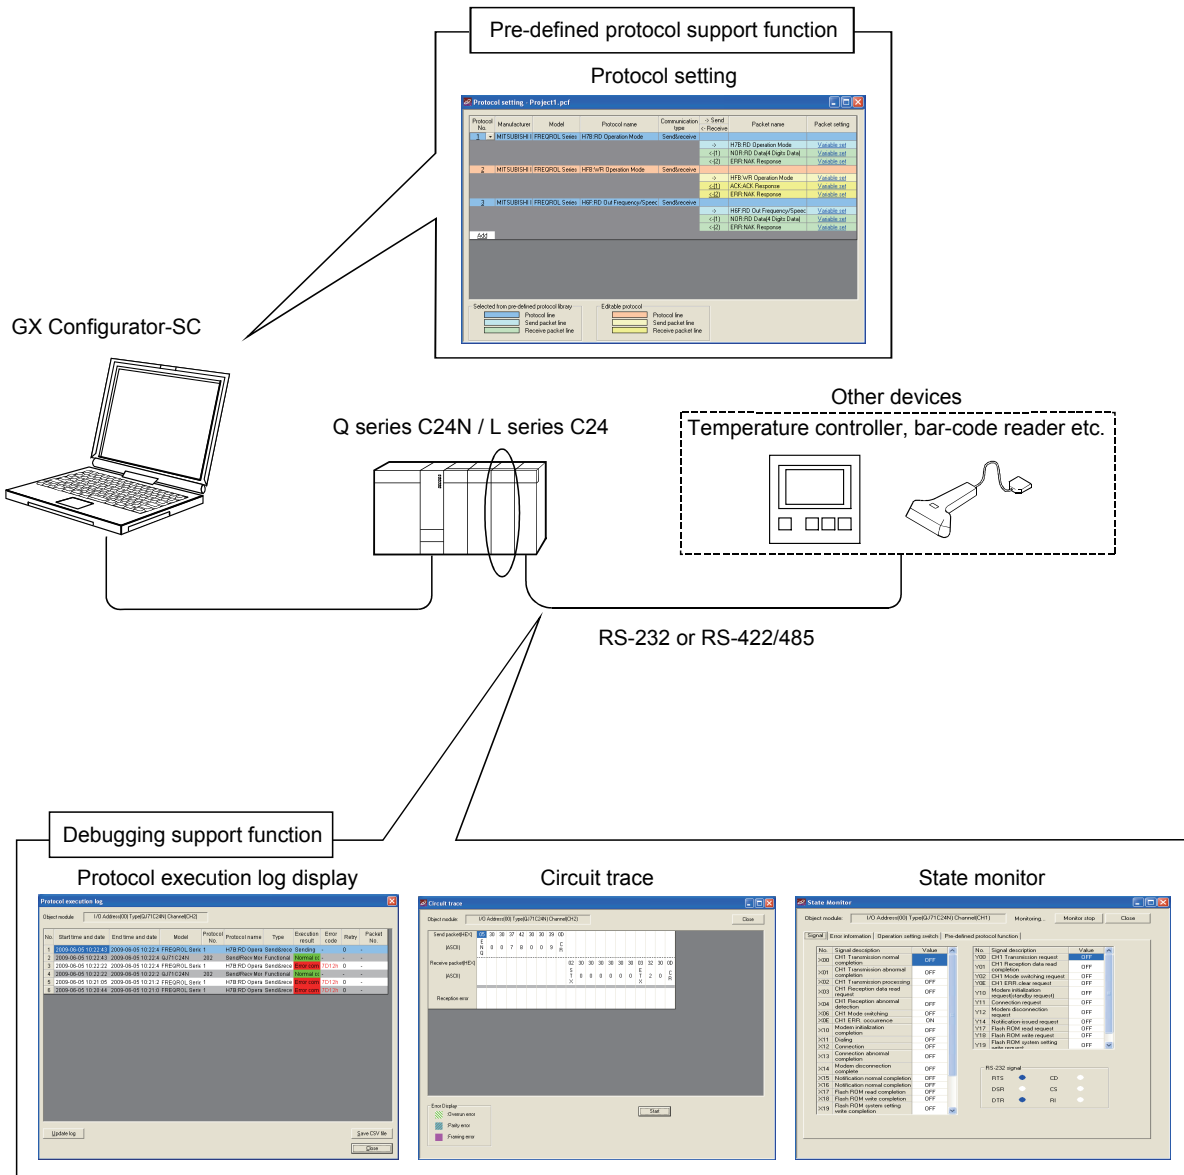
Pre-defined protocol support function

Protocol setting

Protocol setting - Project1.pcf

| Protocol No. | Manufacturer | Model | Protocol name | Communication type | -> Send <- Receive | Packet name | Packet setting |
|---|---|---|---|---|---|---|---|
| 1 | MITSUBISHI | FREQROL Series | H7B:RD Operation Mode | Send&receive | | | |
| | | | | | -> | H7B:RD Operation Mode | Variable set |
| | | | | | <-(1) | NOR:RD Data(4 Digits Data) | Variable set |
| | | | | | <-(2) | ERR:NAK Response | Variable set |
| 2 | MITSUBISHI | FREQROL Series | HFB:WR Operation Mode | Send&receive | | | |
| | | | | | -> | HFB:WR Operation Mode | Variable set |
| | | | | | <-(1) | ACK:ACK Response | Variable set |
| | | | | | <-(2) | ERR:NAK Response | Variable set |
| 3 | MITSUBISHI | FREQROL Series | H6F:RD Out Frequency/Speed | Send&receive | | | |
| | | | | | -> | H6F:RD Out Frequency/Speed | Variable set |
| | | | | | <-(1) | NOR:RD Data(4 Digits Data) | Variable set |
| | | | | | <-(2) | ERR:NAK Response | Variable set |

Add

Selected from pre-defined protocol library
Protocol line
Send packet line
Receive packet line

Editable protocol
Protocol line
Send packet line
Receive packet line

GX Configurator-SC

Other devices

Temperature controller, bar-code reader etc.

Q series C24N / L series C24

RS-232 or RS-422/485

Debugging support function

Protocol execution log display

Protocol execution log

Object module I/O Address(00) Type(QJ71C24N) Channel(CH2)

| No. | Start time and date | End time and date | Model | Protocol No. | Protocol name | Type | Execution result | Error code | Retry | Packet No. |
|---|---|---|---|---|---|---|---|---|---|---|
| 1 | 2009-06-05 10:22:43 | 2009-06-05 10:22:4 | FREQROL Seris | 1 | H7B:RD Opera | Send&rece | Sending | - | 0 | - |
| 2 | 2009-06-05 10:22:43 | 2009-06-05 10:22:4 | QJ71C24N | 202 | Send/Recv Mon | Functional | Normal c | - | - | - |
| 3 | 2009-06-05 10:22:22 | 2009-06-05 10:22:4 | FREQROL Seris | 1 | H7B:RD Opera | Send&rece | Error com | 7D12h | 0 | - |
| 4 | 2009-06-05 10:22:22 | 2009-06-05 10:22:2 | QJ71C24N | 202 | Send/Recv Mon | Functional | Normal c | - | - | - |
| 5 | 2009-06-05 10:21:05 | 2009-06-05 10:21:2 | FREQROL Seris | 1 | H7B:RD Opera | Send&rece | Error com | 7D12h | 0 | - |
| 6 | 2009-06-05 10:20:44 | 2009-06-05 10:21:0 | FREQROL Seris | 1 | H7B:RD Opera | Send&rece | Error com | 7D12h | 0 | - |

Update log Save CSV file Close

Circuit trace

Circuit trace

Object module I/O Address(00) Type(QJ71C24N) Channel(CH2) Close

Send packet(HEX) 05 30 30 37 42 30 30 39 0D
(ASCII) E N Q 0 0 7 B 0 0 9 C R
Receive packet(HEX) 02 30 30 30 30 30 30 03 32 30 0D
(ASCII) S T X 0 0 0 0 0 0 E T X 2 0 C R
Reception error

Error Display
Overrun error
Parity error
Framing error

Start

State monitor

State Monitor

Object module I/O Address(00) Type(QJ71C24N) Channel(CH1) Monitoring... Monitor stop Close

Signal Error information Operation setting switch Pre-defined protocol function

| No. | Signal description | Value |
|---|---|---|
| X00 | CH1 Transmission normal completion | OFF |
| X01 | CH1 Transmission abnormal completion | OFF |
| X02 | CH1 Transmission processing | OFF |
| X03 | CH1 Reception data read request | OFF |
| X04 | CH1 Reception abnormal detection | OFF |
| X05 | CH1 Mode switching | OFF |
| X0E | CH1 ERR. occurrence | ON |
| X10 | Modem initialization completion | OFF |
| X11 | Dialing | OFF |
| X12 | Connection | OFF |
| X13 | Connection abnormal completion | OFF |
| X14 | Modem disconnection complete | OFF |
| X15 | Notification normal completion | OFF |
| X16 | Notification normal completion | OFF |
| X17 | Flash ROM read completion | OFF |
| X18 | Flash ROM write completion | OFF |
| X19 | Flash ROM system setting write completion | OFF |

| No. | Signal description | Value |
|---|---|---|
| Y00 | CH1 Transmission request | OFF |
| Y01 | CH1 Reception data read completion | OFF |
| Y02 | CH1 Mode switching request | OFF |
| Y0E | CH1 ERR. clear request | OFF |
| Y10 | Modem initialization request(standby request) | OFF |
| Y11 | Connection request | OFF |
| Y12 | Modem disconnection request | OFF |
| Y14 | Notification issued request | OFF |
| Y17 | Flash ROM read request | OFF |
| Y18 | Flash ROM write request | OFF |
| Y19 | Flash ROM system setting write request | OFF |

RS-232 signal
RTS CD
DSR CS
DTR RI